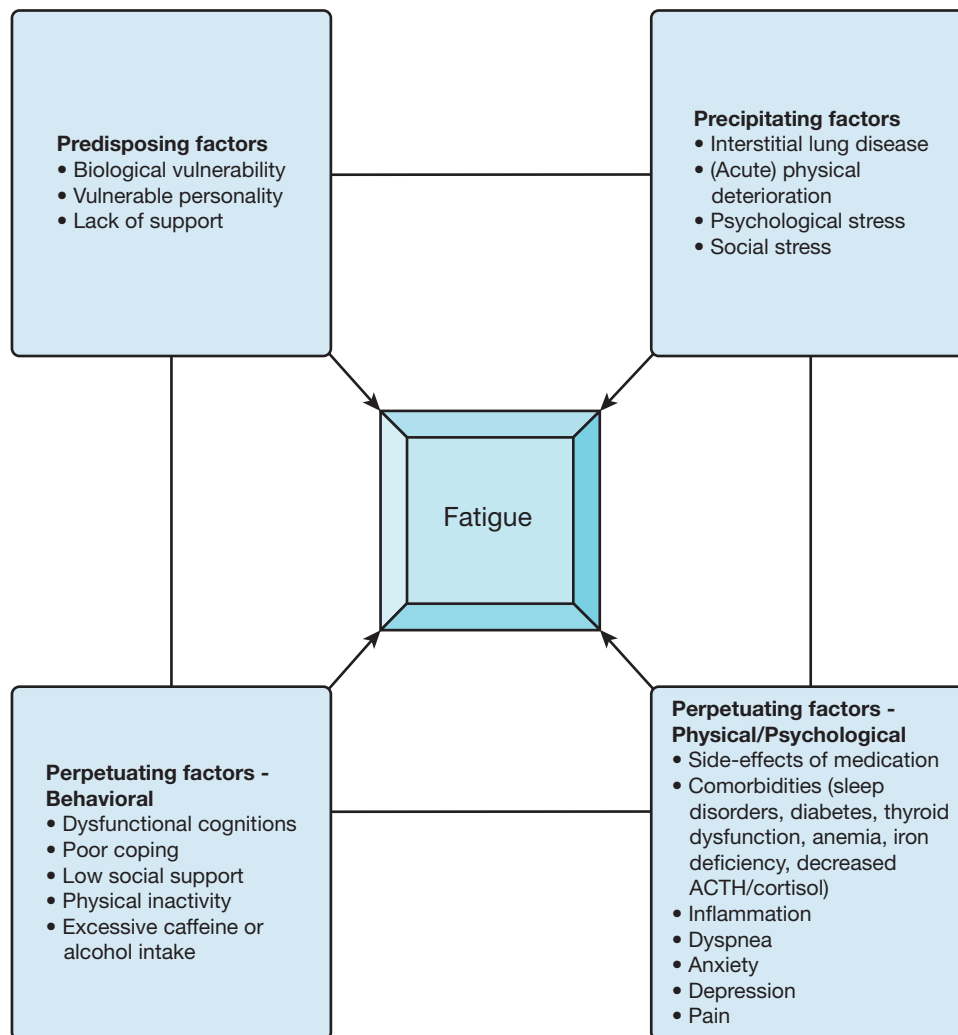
Predisposing factors
• Biological vulnerability
• Vulnerable personality
• Lack of support

Precipitating factors
• Interstitial lung disease
• (Acute) physical deterioration
• Psychological stress
• Social stress

Fatigue

Perpetuating factors - Behavioral
• Dysfunctional cognitions
• Poor coping
• Low social support
• Physical inactivity
• Excessive caffeine or alcohol intake

Perpetuating factors - Physical/Psychological
• Side-effects of medication
• Comorbidities (sleep disorders, diabetes, thyroid dysfunction, anemia, iron deficiency, decreased ACTH/cortisol)
• Inflammation
• Dyspnea
• Anxiety
• Depression
• Pain